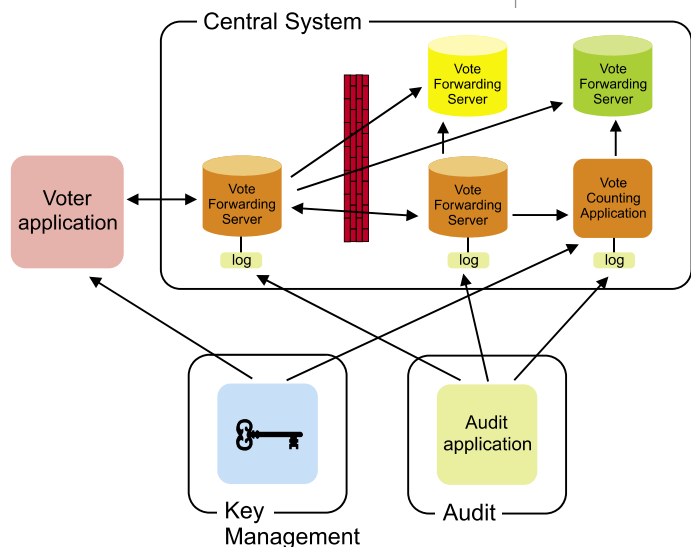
Central System

Vote Forwarding Server

Vote Forwarding Server

Voter application

Vote Forwarding Server

Vote Forwarding Server

Vote Counting Application

log

log

log

Audit application

Key Management

Audit